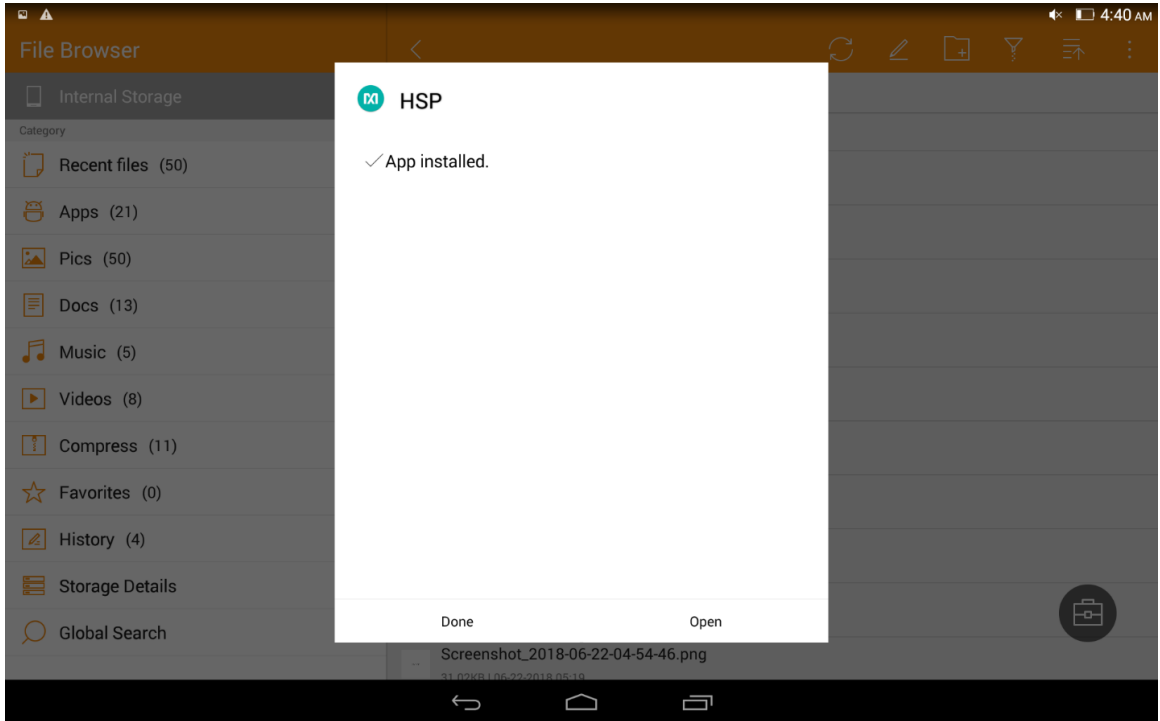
4:40 AM

File Browser

Internal Storage

Category

Recent files (50)

Apps (21)

Pics (50)

Docs (13)

Music (5)

Videos (8)

Compress (11)

Favorites (0)

History (4)

Storage Details

Global Search

HSP

App installed.

Done

Open

Screenshot_2018-06-22-04-54-46.png

31.02KB | 06-22-2018 05:19